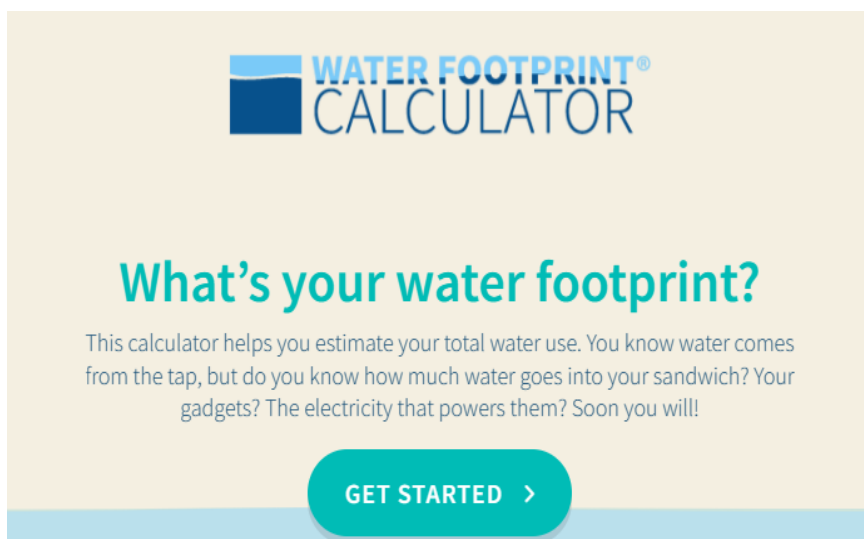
WATER FOOTPRINT®
CALCULATOR

What’s your water footprint?

This calculator helps you estimate your total water use. You know water comes from the tap, but do you know how much water goes into your sandwich? Your gadgets? The electricity that powers them? Soon you will!

GET STARTED ›